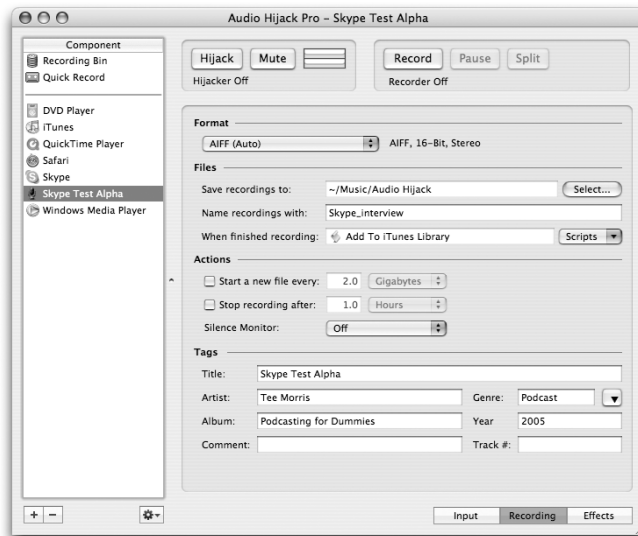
Audio Hijack Pro – Skype Test Alpha

Component
Recording Bin
Quick Record

DVD Player
iTunes
QuickTime Player
Safari
Skype
Skype Test Alpha
Windows Media Player

Hijack
Mute
Hijacker Off

Record
Pause
Split
Recorder Off

Format
AIFF (Auto)
AIFF, 16-Bit, Stereo

Files
Save recordings to: ~/Music/Audio Hijack
Select...
Name recordings with: Skype_interview
When finished recording: Add To iTunes Library
Scripts

Actions
Start a new file every: 2.0 Gigabytes
Stop recording after: 1.0 Hours
Silence Monitor: Off

Tags
Title: Skype Test Alpha
Artist: Tee Morris
Genre: Podcast
Album: Podcasting for Dummies
Year 2005
Comment:
Track #:

+ −

Input
Recording
Effects